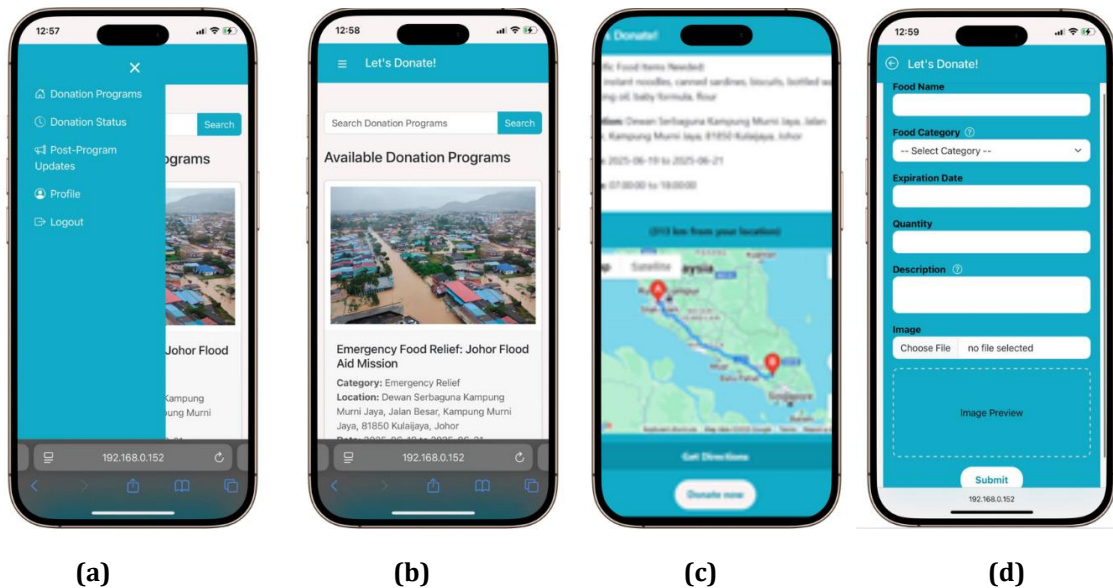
12:57

×

Donation Programs

Donation Status

Post-Program Updates

Profile

Logout

Search

rograms

Johor Flood

Kampung

ung Murni

192.168.0.152

(a)

12:58

Let's Donate!

Search Donation Programs

Search

Available Donation Programs

Emergency Food Relief: Johor Flood Aid Mission

**Category:** Emergency Relief

**Location:** Dewan Serbaguna Kampung Murni Jaya, Jalan Besar, Kampung Murni Jaya, 81850 Kulaijaya, Johor

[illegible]

192.168.0.152

(b)

Let's Donate!

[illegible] Food Items Needed: instant noodles, canned sardines, biscuits, bottled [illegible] oil, baby formula, flour

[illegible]: Dewan Serbaguna Kampung Murni Jaya, Jalan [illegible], Kampung Murni Jaya, 81850 Kulaijaya, Johor

2025-06-19 to 2025-06-21

07:00:00 to 18:00:00

(313 km from your location)

Satellite

Get Directions

Donate now

(c)

12:59

Let's Donate!

Food Name

Food Category

-- Select Category --

Expiration Date

Quantity

Description

Image

Choose File no file selected

Image Preview

Submit

192.168.0.152

(d)